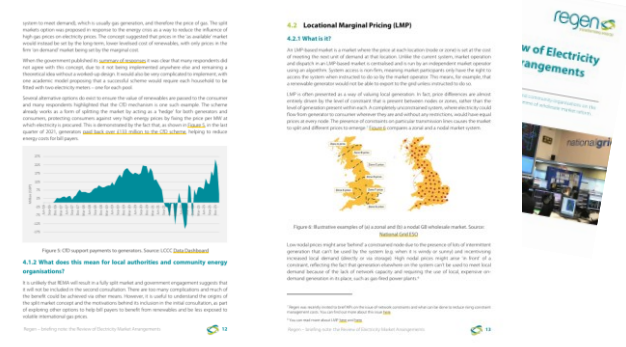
4.2 Locational Marginal Pricing (LMP)

4.2.1 What is it?

Figure 5: CfD support payments to generators. Source: LCCC Data Dashboard

4.1.2 What does this mean for local authorities and community energy organisations?

Figure 6: Illustrative examples of (a) a zonal and (b) a nodal GB wholesale market. Source: National Grid ESO

Regen – briefing note: the Review of Electricity Market Arrangements 12

Regen – briefing note: the Review of Electricity Market Arrangements 13

regen

w of Electricity
rrangements

nationalgrid

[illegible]